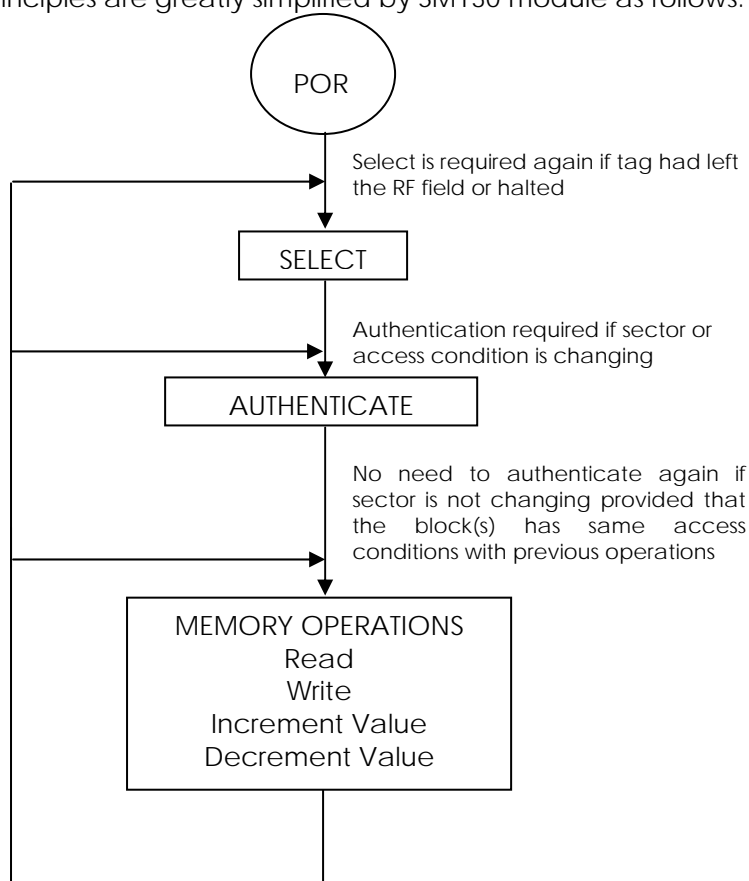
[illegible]nciples are greatly simplified by SM130 module as follows:

POR

Select is required again if tag had left the RF field or halted

SELECT

Authentication required if sector or access condition is changing

AUTHENTICATE

No need to authenticate again if sector is not changing provided that the block(s) has same access conditions with previous operations

MEMORY OPERATIONS
Read
Write
Increment Value
Decrement Value